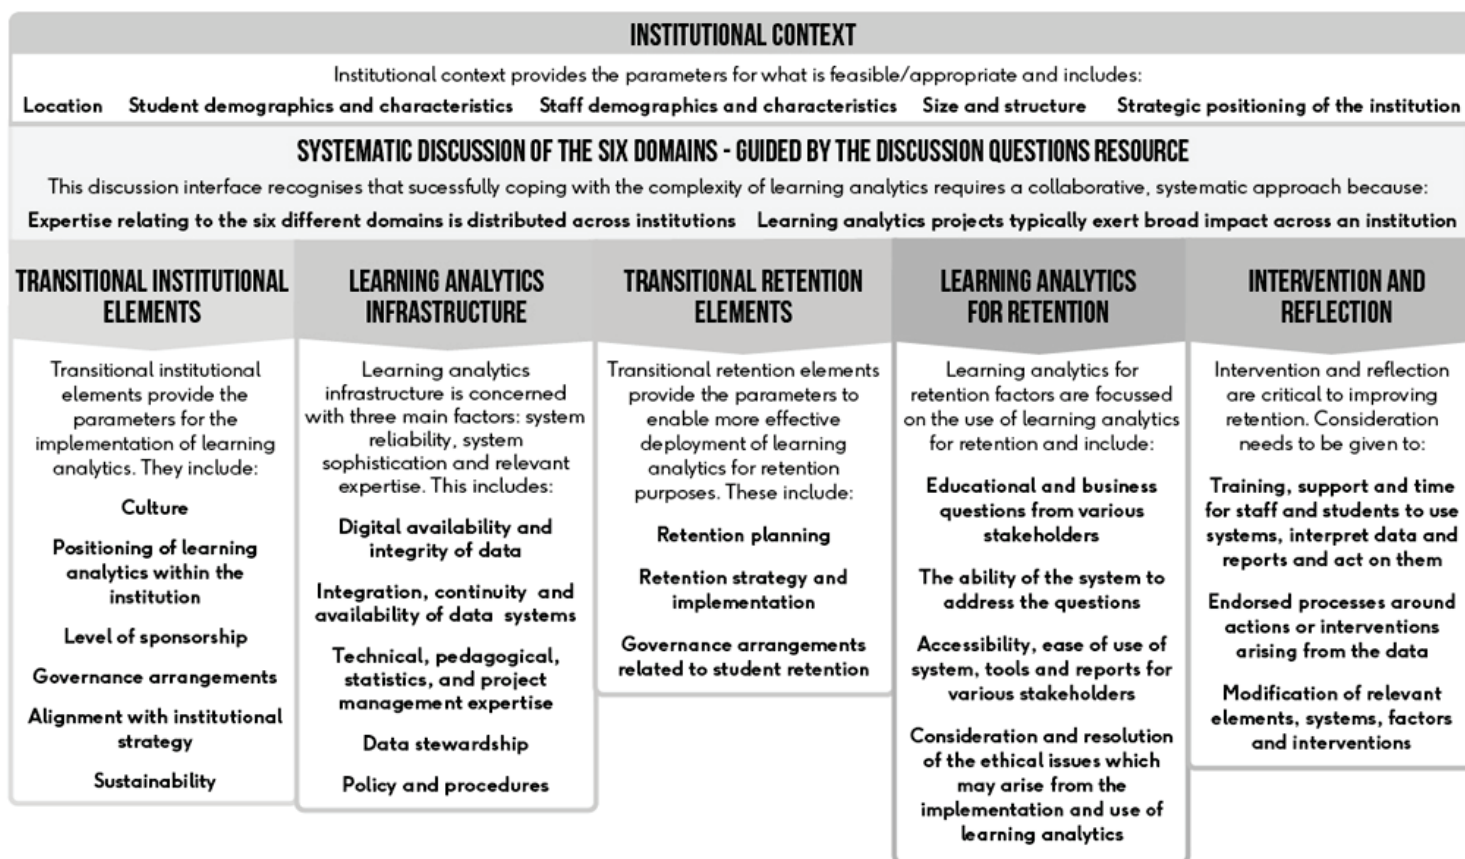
INSTITUTIONAL CONTEXT

Institutional context provides the parameters for what is feasible/appropriate and includes:

Location Student demographics and characteristics Staff demographics and characteristics Size and structure Strategic positioning of the institution

SYSTEMATIC DISCUSSION OF THE SIX DOMAINS - GUIDED BY THE DISCUSSION QUESTIONS RESOURCE

This discussion interface recognises that sucessfully coping with the complexity of learning analytics requires a collaborative, systematic approach because:

Expertise relating to the six different domains is distributed across institutions Learning analytics projects typically exert broad impact across an institution

TRANSITIONAL INSTITUTIONAL ELEMENTS

Transitional institutional elements provide the parameters for the implementation of learning analytics. They include:

Culture

Positioning of learning analytics within the institution

Level of sponsorship

Governance arrangements

Alignment with institutional strategy

Sustainability

LEARNING ANALYTICS INFRASTRUCTURE

Learning analytics infrastructure is concerned with three main factors: system reliability, system sophistication and relevant expertise. This includes:

Digital availability and integrity of data

Integration, continuity and availability of data systems

Technical, pedagogical, statistics, and project management expertise

Data stewardship

Policy and procedures

TRANSITIONAL RETENTION ELEMENTS

Transitional retention elements provide the parameters to enable more effective deployment of learning analytics for retention purposes. These include:

Retention planning

Retention strategy and implementation

Governance arrangements related to student retention

LEARNING ANALYTICS FOR RETENTION

Learning analytics for retention factors are focussed on the use of learning analytics for retention and include:

Educational and business questions from various stakeholders

The ability of the system to address the questions

Accessibility, ease of use of system, tools and reports for various stakeholders

Consideration and resolution of the ethical issues which may arise from the implementation and use of learning analytics

INTERVENTION AND REFLECTION

Intervention and reflection are critical to improving retention. Consideration needs to be given to:

Training, support and time for staff and students to use systems, interpret data and reports and act on them

Endorsed processes around actions or interventions arising from the data

Modification of relevant elements, systems, factors and interventions